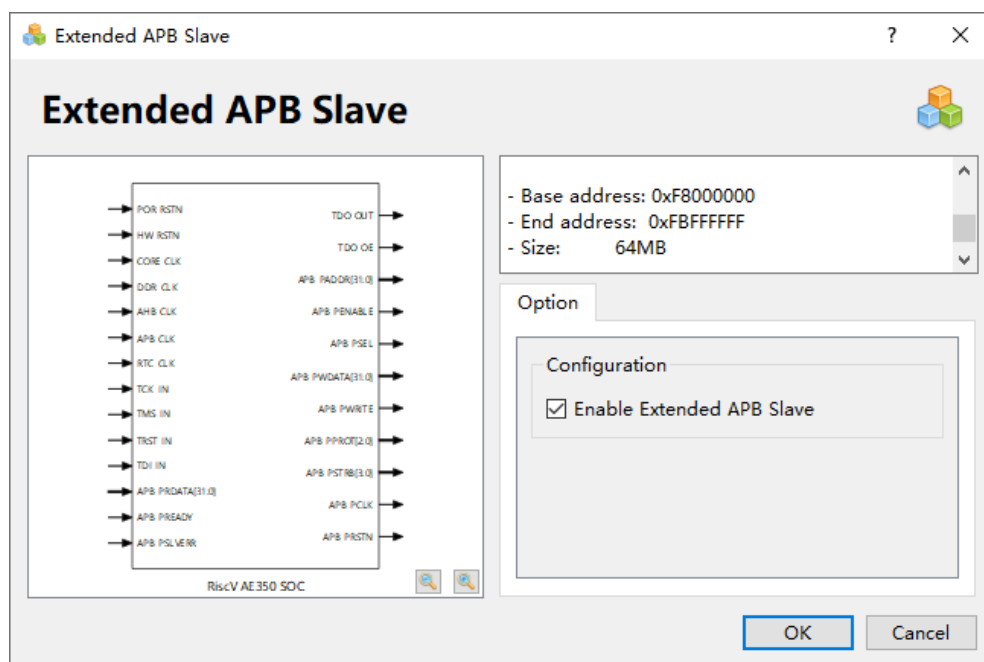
Extended APB Slave

?

Extended APB Slave

POR RSTN
HW RSTN
CORE CLK
DDR CLK
AHB CLK
APB CLK
RTC CLK
TCK IN
TMS IN
TRST IN
TDI IN
APB PRDATA[31:0]
APB PREADY
APB PSLVERR

TDO OUT
TDO OE
APB PADDR[31:0]
APB PENABLE
APB PSEL
APB PWDATA[31:0]
APB PWRITE
APB PPROT[2:0]
APB PSTRB[3:0]
APB PCLK
APB PRSTN

RiscV AE350 SOC

- Base address: 0xF8000000
- End address: 0xFBFFFFFF
- Size: 64MB

Option

Configuration

Enable Extended APB Slave

OK

Cancel